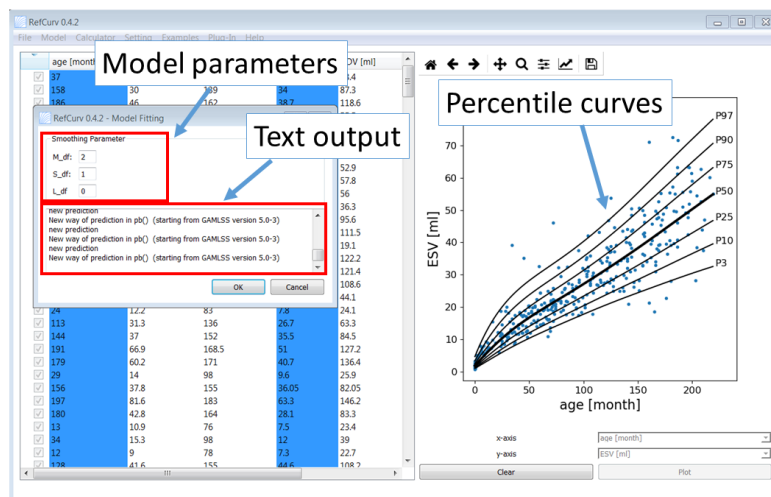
RefCurv 0.4.2

File Model Calculator Setting Examples Plug-In Help

Model parameters

Percentile curves

Text output

RefCurv 0.4.2 - Model Fitting

Smoothing Parameter

M_df: 2

S_df: 1

L_df 0

new prediction
New way of prediction in pb() (starting from GAMLSS version 5.0-3)
new prediction
New way of prediction in pb() (starting from GAMLSS version 5.0-3)
new prediction
New way of prediction in pb() (starting from GAMLSS version 5.0-3)

OK Cancel

| | age [month] | | | | DV [ml] |
|---|---|---|---|---|---|
| ☑ | 37 | | | | 4.4 |
| ☑ | 158 | 30 | 189 | 34 | 87.3 |
| ☑ | 186 | 46 | 162 | 38.7 | 118.6 |
| | | | | | 52.9 |
| | | | | | 57.8 |
| | | | | | 56 |
| | | | | | 36.3 |
| | | | | | 95.6 |
| | | | | | 111.5 |
| | | | | | 19.1 |
| | | | | | 122.2 |
| | | | | | 121.4 |
| | | | | | 108.6 |
| | | | | | 44.1 |
| ☑ | 24 | 12.2 | 83 | 7.8 | 24.1 |
| ☑ | 113 | 31.3 | 136 | 26.7 | 63.3 |
| ☑ | 144 | 37 | 152 | 35.5 | 84.5 |
| ☑ | 191 | 66.9 | 168.5 | 51 | 127.2 |
| ☑ | 179 | 60.2 | 171 | 40.7 | 136.4 |
| ☑ | 29 | 14 | 98 | 9.6 | 25.9 |
| ☑ | 156 | 37.8 | 155 | 36.05 | 82.05 |
| ☑ | 197 | 81.6 | 183 | 63.3 | 146.2 |
| ☑ | 180 | 42.8 | 164 | 28.1 | 83.3 |
| ☑ | 13 | 10.9 | 76 | 7.5 | 23.4 |
| ☑ | 34 | 15.3 | 98 | 12 | 39 |
| ☑ | 12 | 9 | 78 | 7.3 | 22.7 |
| ☑ | 128 | 41.6 | 155 | 44.6 | 108.2 |

P97
P90
P75
P50
P25
P10
P3

ESV [ml]

70
60
50
40
30
20
10
0

0 50 100 150 200

age [month]

x-axis age [month]

y-axis ESV [ml]

Clear

Plot